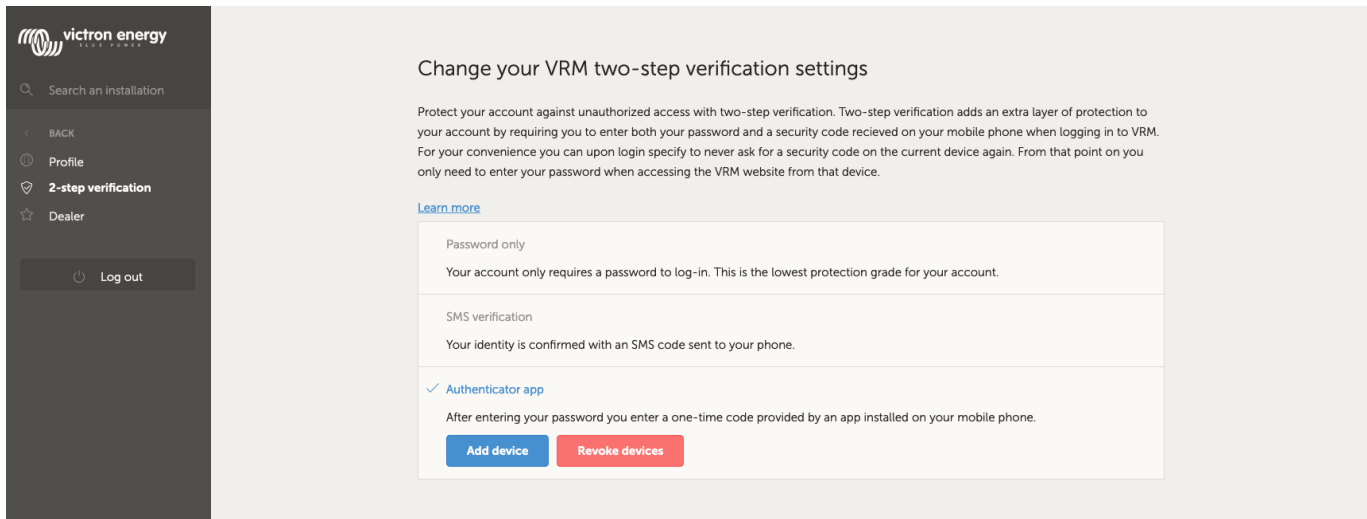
victron energy
BLUE POWER

Search an installation

BACK
Profile
2-step verification
Dealer

Log out

Change your VRM two-step verification settings

Protect your account against unauthorized access with two-step verification. Two-step verification adds an extra layer of protection to your account by requiring you to enter both your password and a security code recieved on your mobile phone when logging in to VRM. For your convenience you can upon login specify to never ask for a security code on the current device again. From that point on you only need to enter your password when accessing the VRM website from that device.

Learn more

Password only

Your account only requires a password to log-in. This is the lowest protection grade for your account.

SMS verification

Your identity is confirmed with an SMS code sent to your phone.

Authenticator app

After entering your password you enter a one-time code provided by an app installed on your mobile phone.

Add device
Revoke devices